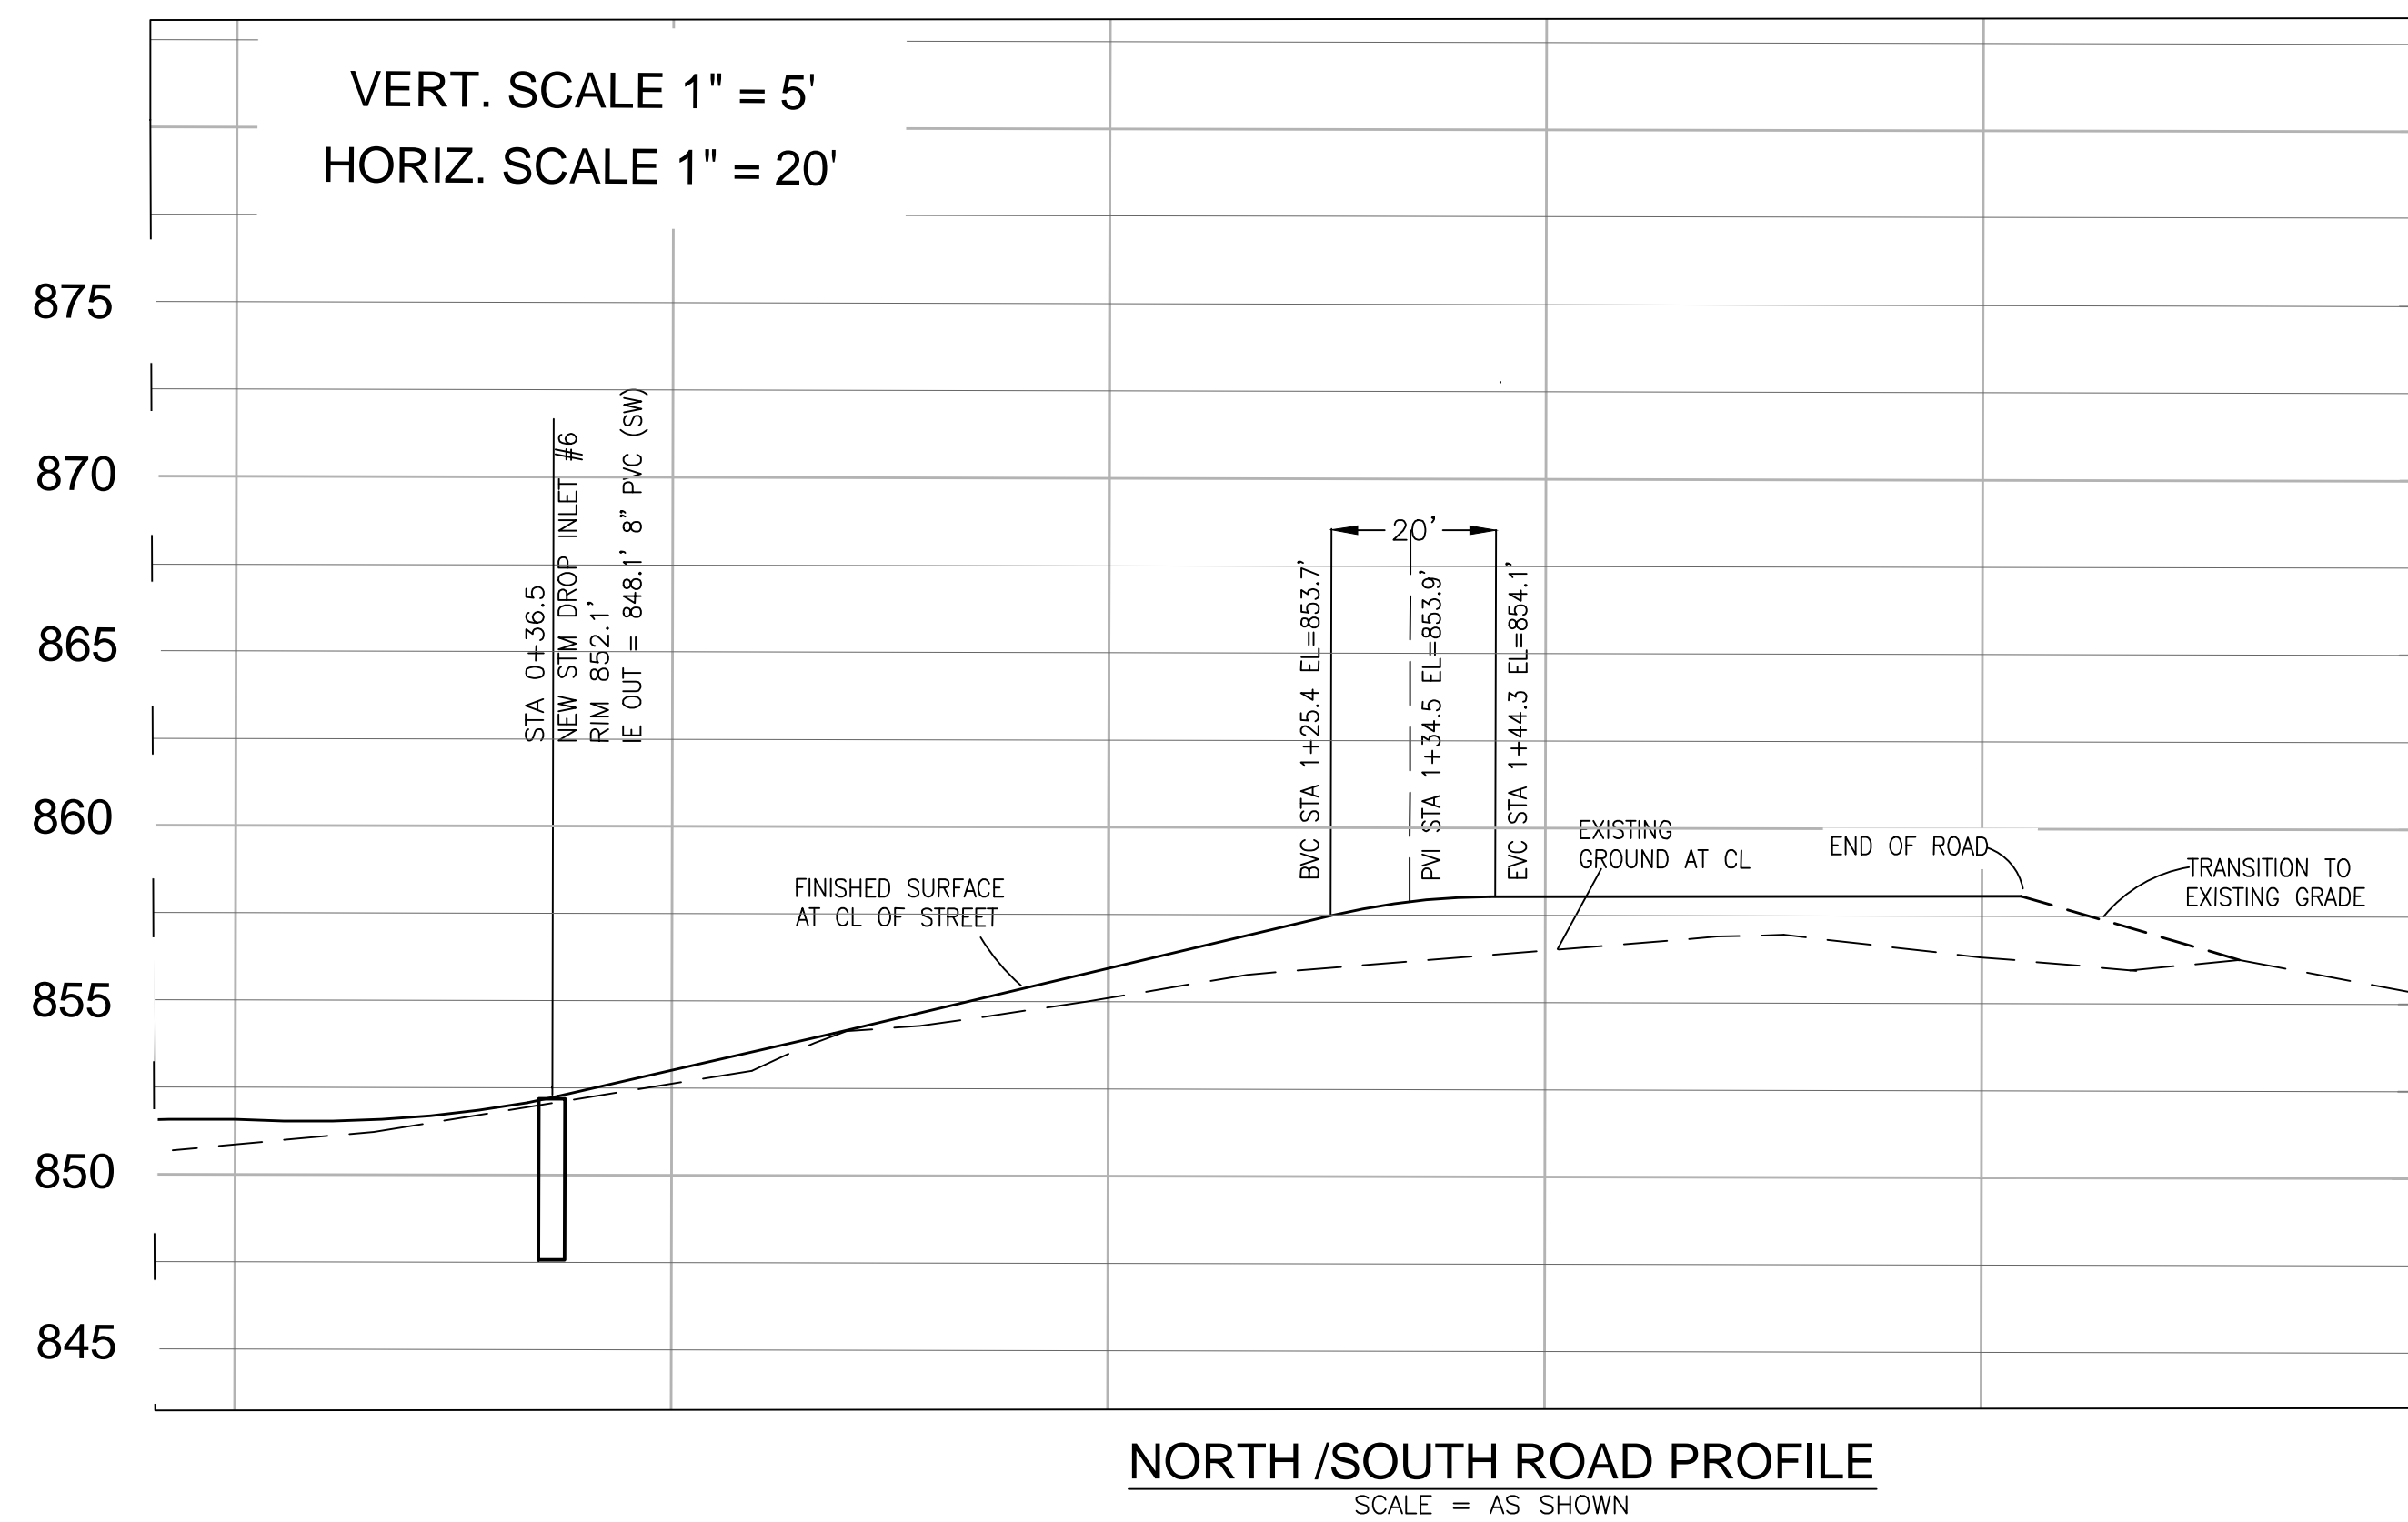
VERT. SCALE 1" = 5'
HORIZ. SCALE 1" = 20'

875
870
865
860
855
850
845

STA 0+36.5
NEW STM DROP INLET #6
RIM 852.1'
IE OUT = 848.1' 8" PVC (SW)

20'

BVC STA 1+25.4 EL=853.7'
PVI STA 1+34.5 EL=853.9'
EVC STA 1+44.3 EL=854.1'

FINISHED SURFACE AT CL OF STREET

EXISTING GROUND AT CL

END OF ROAD

TRANSITION TO EXISTING GRADE

NORTH /SOUTH ROAD PROFILE
SCALE = AS SHOWN